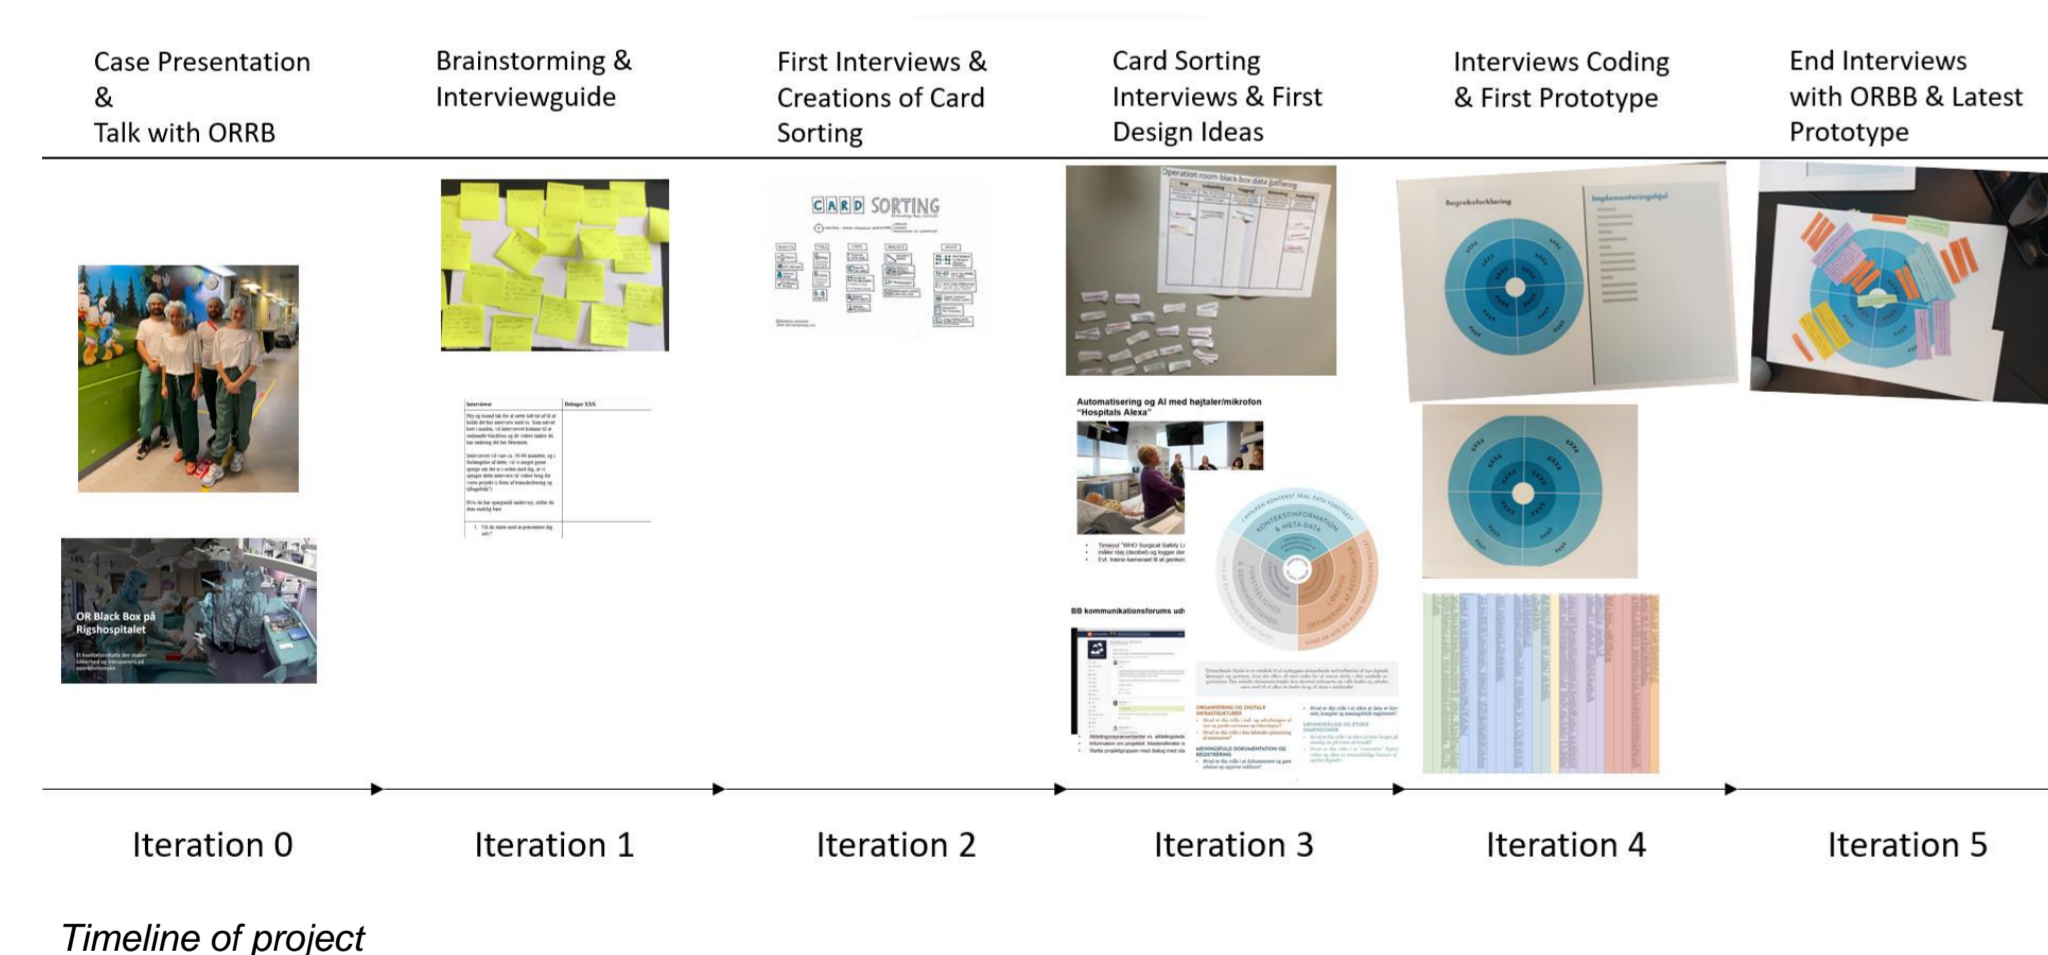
Case Presentation & Talk with ORRB

Brainstorming & Interviewguide

First Interviews & Creations of Card Sorting

Card Sorting Interviews & First Design Ideas

Interviews Coding & First Prototype

End Interviews with ORBB & Latest Prototype

OR Black Box på Rigshospitalet

CARD SORTING

Operation room black box data gathering

Automatisering og AI med højtaler/mikrofon "Hospitals Alexa"

BB kommunikationsforums ud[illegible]

KONTEKSTINFORMATION & META-DATA

Begrebsforklaring

Implementeringshjul

Iteration 0

Iteration 1

Iteration 2

Iteration 3

Iteration 4

Iteration 5

Timeline of project